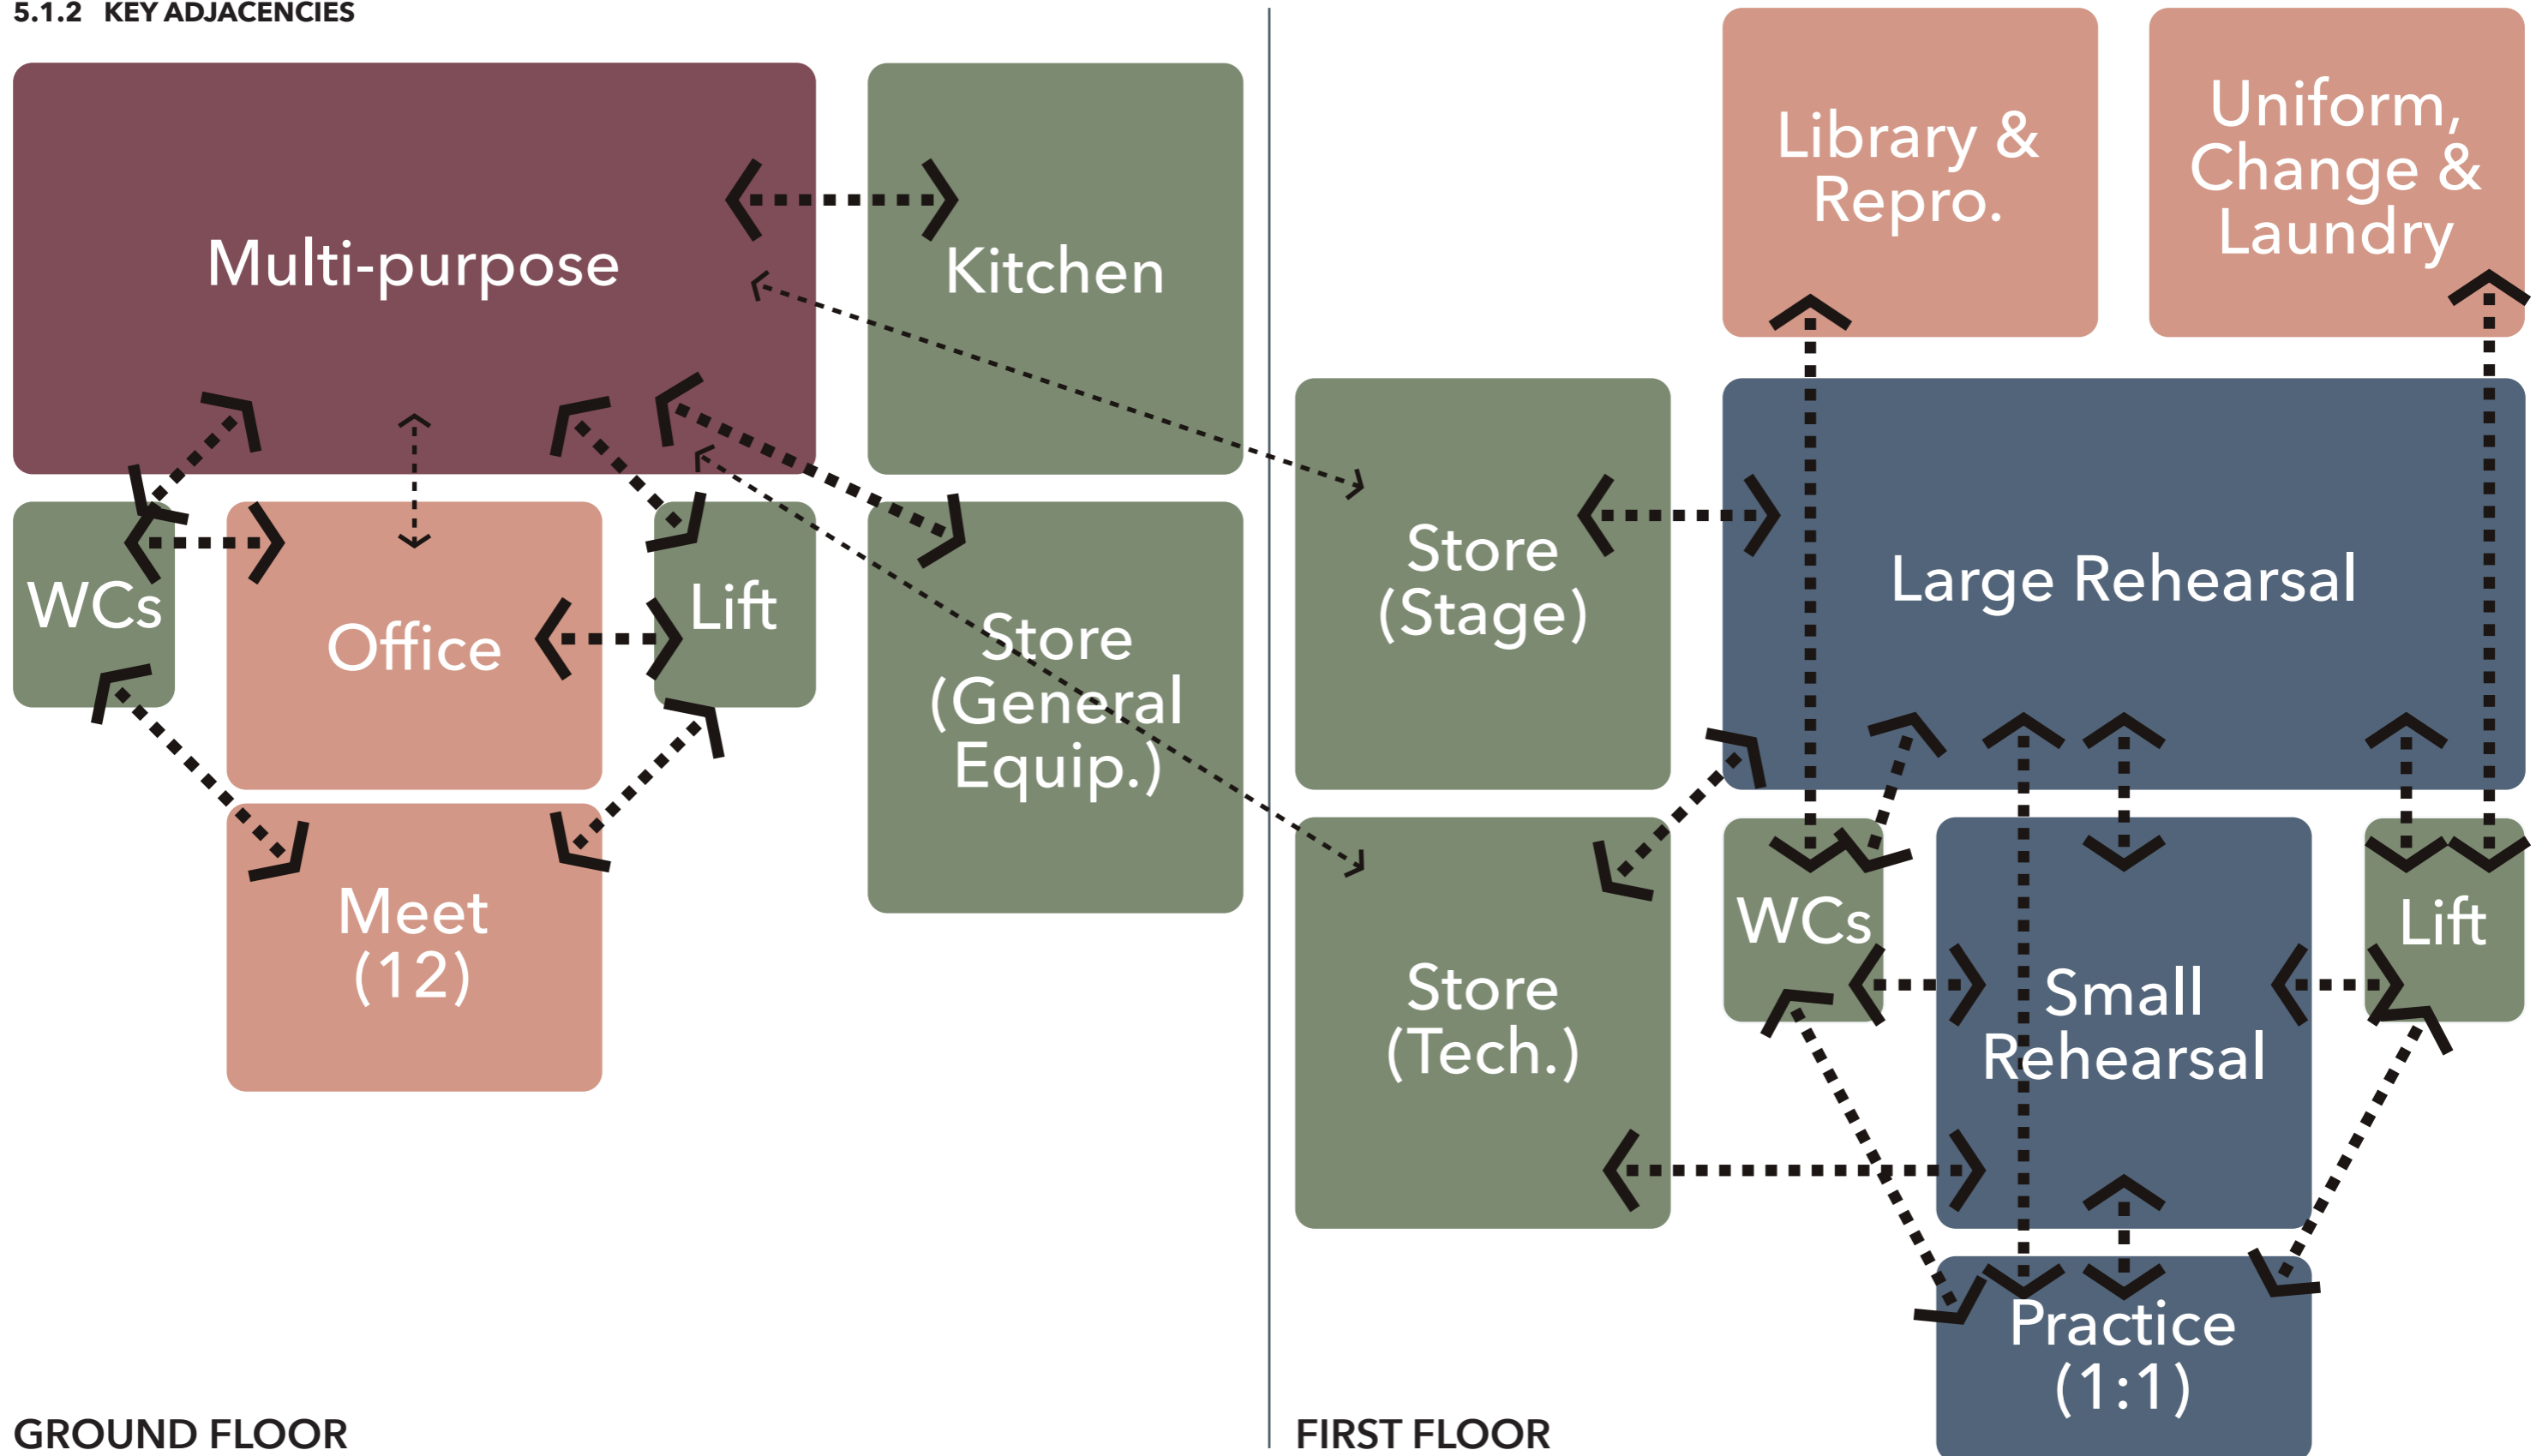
5.1.2 KEY ADJACENCIES

Multi-purpose

Kitchen

WCs

Office

Lift

Store (General Equip.)

Meet (12)

GROUND FLOOR

Library & Repro.

Uniform, Change & Laundry

Store (Stage)

Large Rehearsal

Store (Tech.)

WCs

Small Rehearsal

Lift

Practice (1:1)

FIRST FLOOR